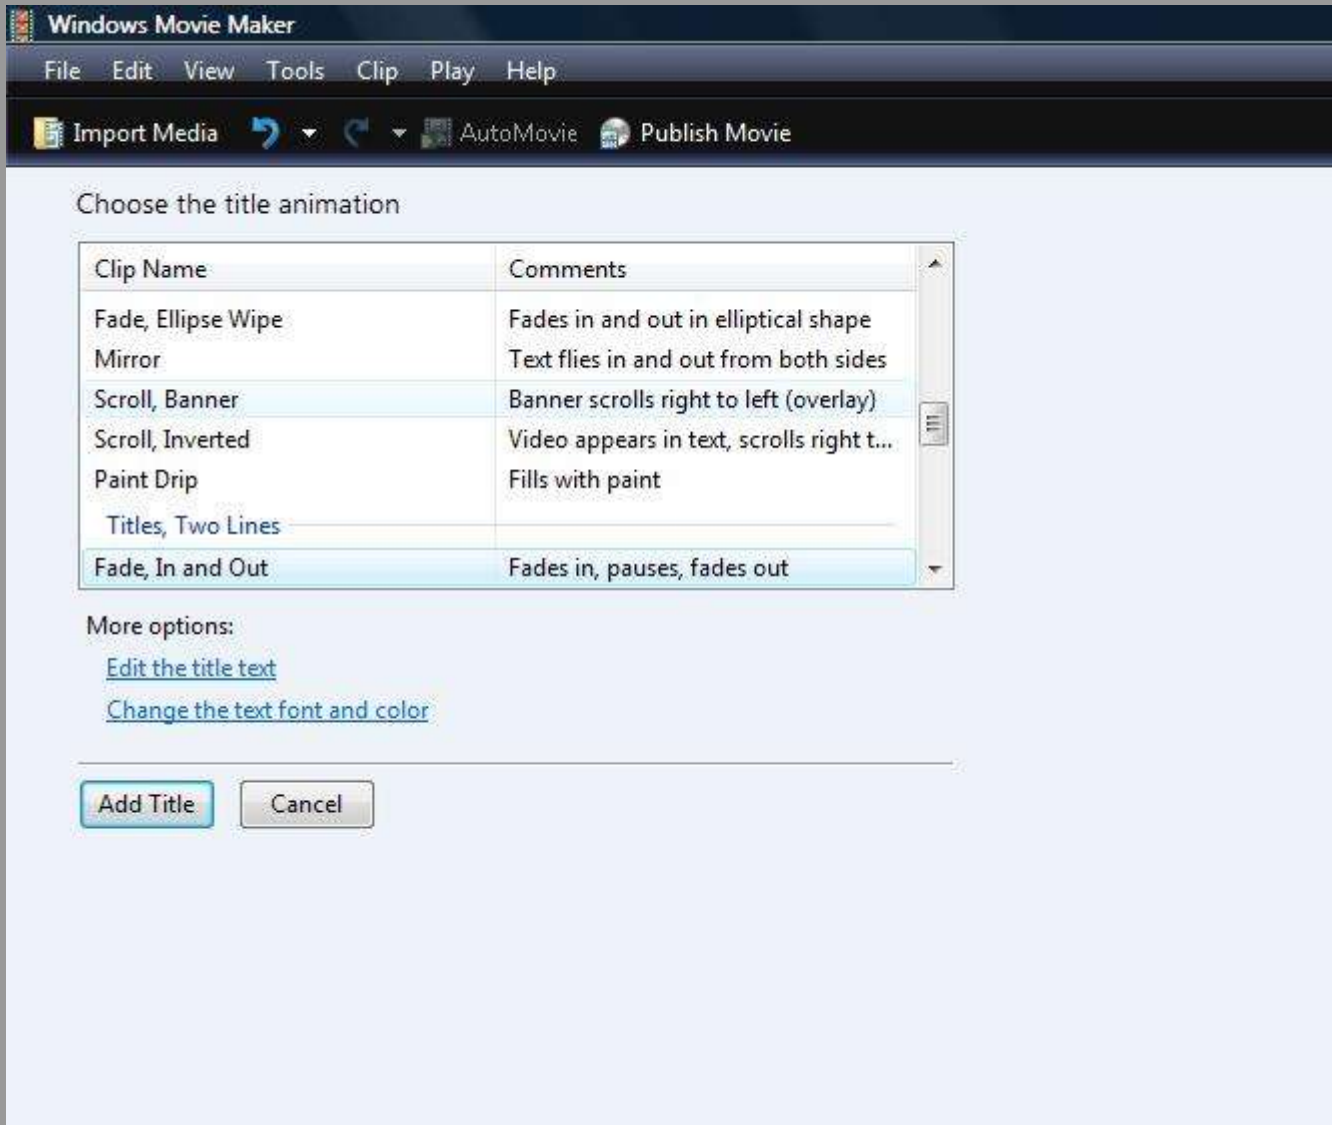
Windows Movie Maker

File Edit View Tools Clip Play Help

Import Media AutoMovie Publish Movie

Choose the title animation

| Clip Name | Comments |
|---|---|
| Fade, Ellipse Wipe | Fades in and out in elliptical shape |
| Mirror | Text flies in and out from both sides |
| Scroll, Banner | Banner scrolls right to left (overlay) |
| Scroll, Inverted | Video appears in text, scrolls right t... |
| Paint Drip | Fills with paint |
| Titles, Two Lines | |
| Fade, In and Out | Fades in, pauses, fades out |

More options:

Edit the title text

Change the text font and color

Add Title Cancel